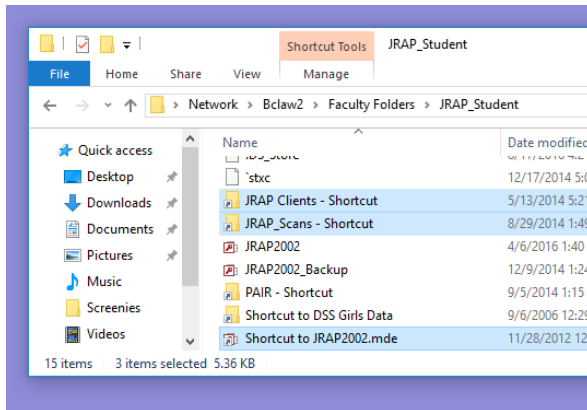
Shortcut Tools
JRAP_Student
File
Home
Share
View
Manage
Network › Bclaw2 › Faculty Folders › JRAP_Student

Quick access
Desktop
Downloads
Documents
Pictures
Music
Screenies
Videos

| Name | Date modified |
|---|---|
| .DS_Store | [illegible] |
| `stxc | 12/17/2014 5:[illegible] |
| JRAP Clients - Shortcut | 5/13/2014 5:2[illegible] |
| JRAP_Scans - Shortcut | 8/29/2014 1:4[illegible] |
| JRAP2002 | 4/6/2016 1:40 |
| JRAP2002_Backup | 12/9/2014 1:3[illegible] |
| PAIR - Shortcut | 9/5/2014 1:15 |
| Shortcut to DSS Girls Data | 9/6/2006 12:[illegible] |
| Shortcut to JRAP2002.mde | 11/28/2012 1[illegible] |

15 items   3 items selected 5.36 KB